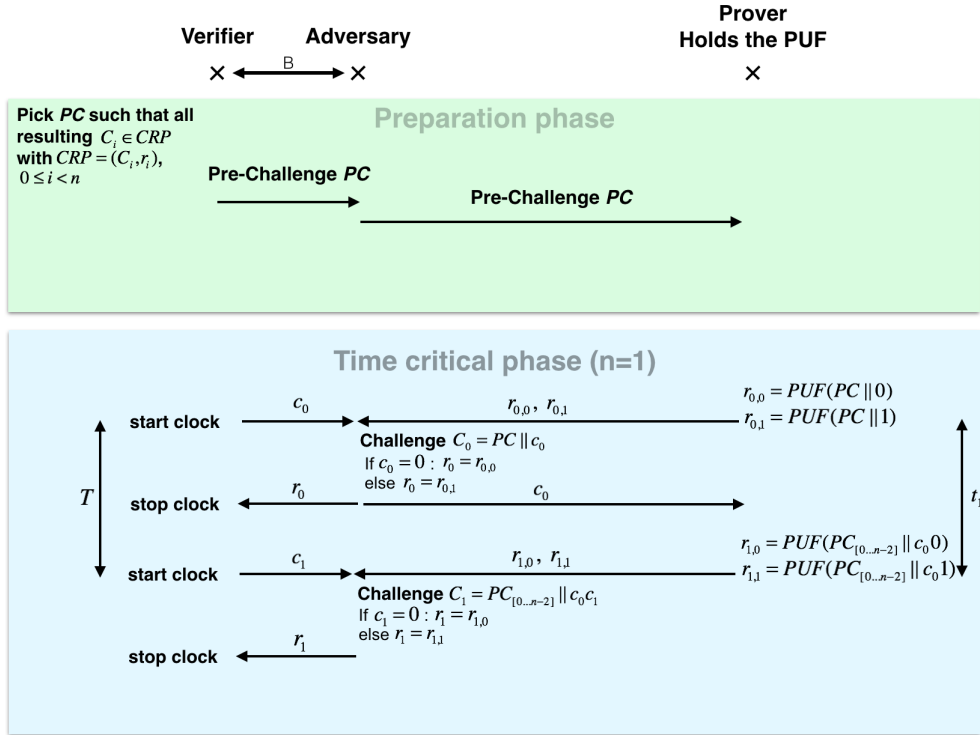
Verifier

Adversary

Prover
Holds the PUF

B

Pick $PC$ such that all resulting $C_i \in CRP$ with $CRP = (C_i, r_i)$, $0 \leq i < n$

Preparation phase

Pre-Challenge $PC$

Pre-Challenge $PC$

Time critical phase (n=1)

start clock

$c_0$

$r_{0,0}$, $r_{0,1}$

$r_{0,0} = PUF(PC \| 0)$
$r_{0,1} = PUF(PC \| 1)$

Challenge $C_0 = PC \| c_0$
If $c_0 = 0$ : $r_0 = r_{0,0}$
else $r_0 = r_{0,1}$

$T$

stop clock

$r_0$

$c_0$

$t_1$

$r_{1,0} = PUF(PC_{[0...n-2]} \| c_0 0)$
$r_{1,1} = PUF(PC_{[0...n-2]} \| c_0 1)$

start clock

$c_1$

$r_{1,0}$, $r_{1,1}$

Challenge $C_1 = PC_{[0...n-2]} \| c_0 c_1$
If $c_1 = 0$ : $r_1 = r_{1,0}$
else $r_1 = r_{1,1}$

stop clock

$r_1$